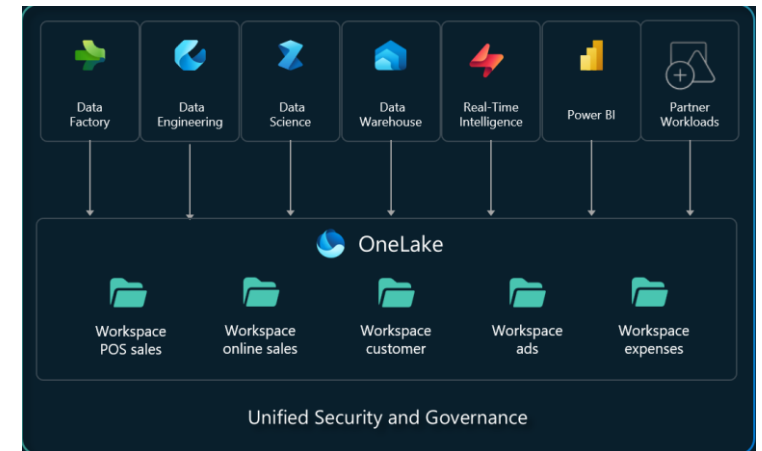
Data Factory

Data Engineering

Data Science

Data Warehouse

Real-Time Intelligence

Power BI

Partner Workloads

OneLake

Workspace POS sales

Workspace online sales

Workspace customer

Workspace ads

Workspace expenses

Unified Security and Governance